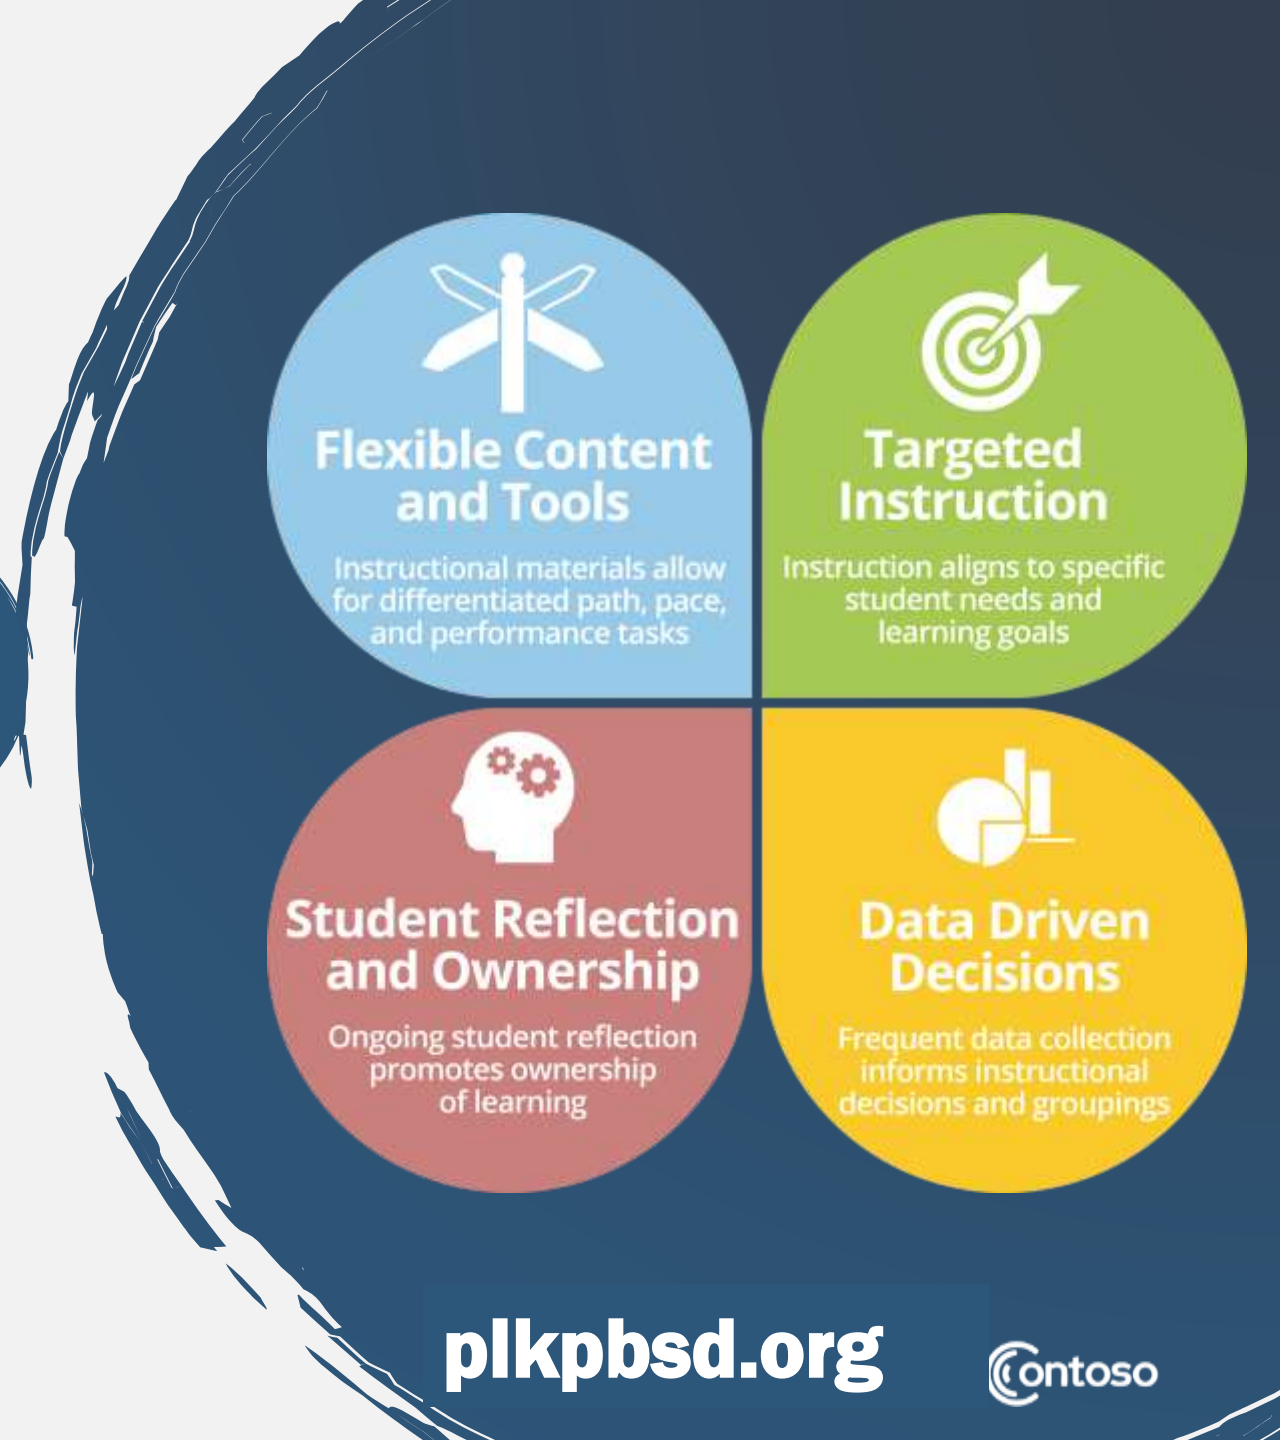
Flexible Content and Tools

Instructional materials allow for differentiated path, pace, and performance tasks

Targeted Instruction

Instruction aligns to specific student needs and learning goals

Student Reflection and Ownership

Ongoing student reflection promotes ownership of learning

Data Driven Decisions

Frequent data collection informs instructional decisions and groupings

plkpbsd.org

Contoso